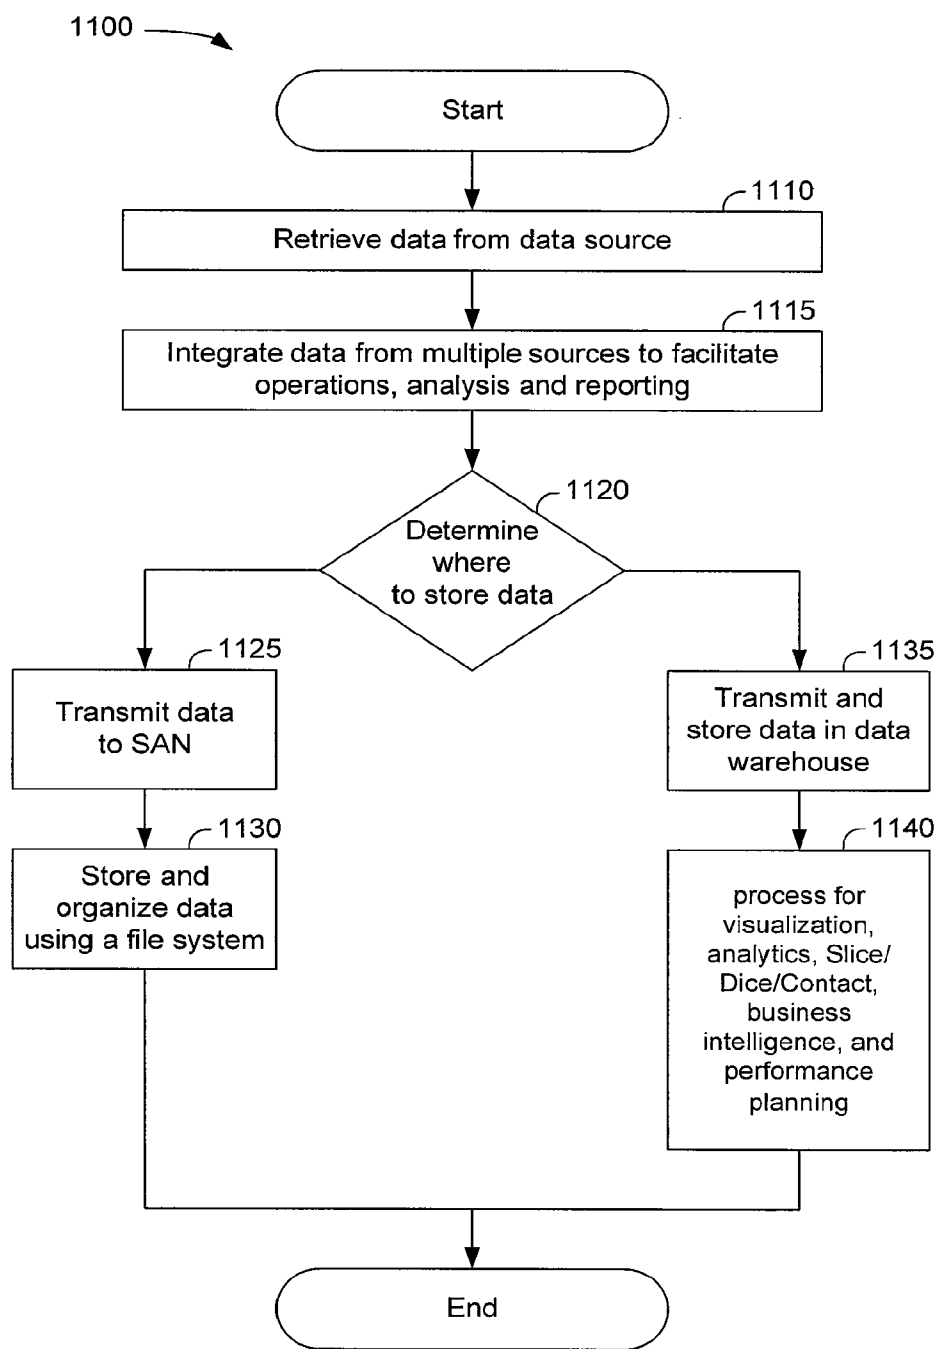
1100

Start

1110

Retrieve data from data source

1115

Integrate data from multiple sources to facilitate operations, analysis and reporting

1120

Determine where to store data

1125

Transmit data to SAN

1130

Store and organize data using a file system

1135

Transmit and store data in data warehouse

1140

process for visualization, analytics, Slice/ Dice/Contact, business intelligence, and performance planning

End